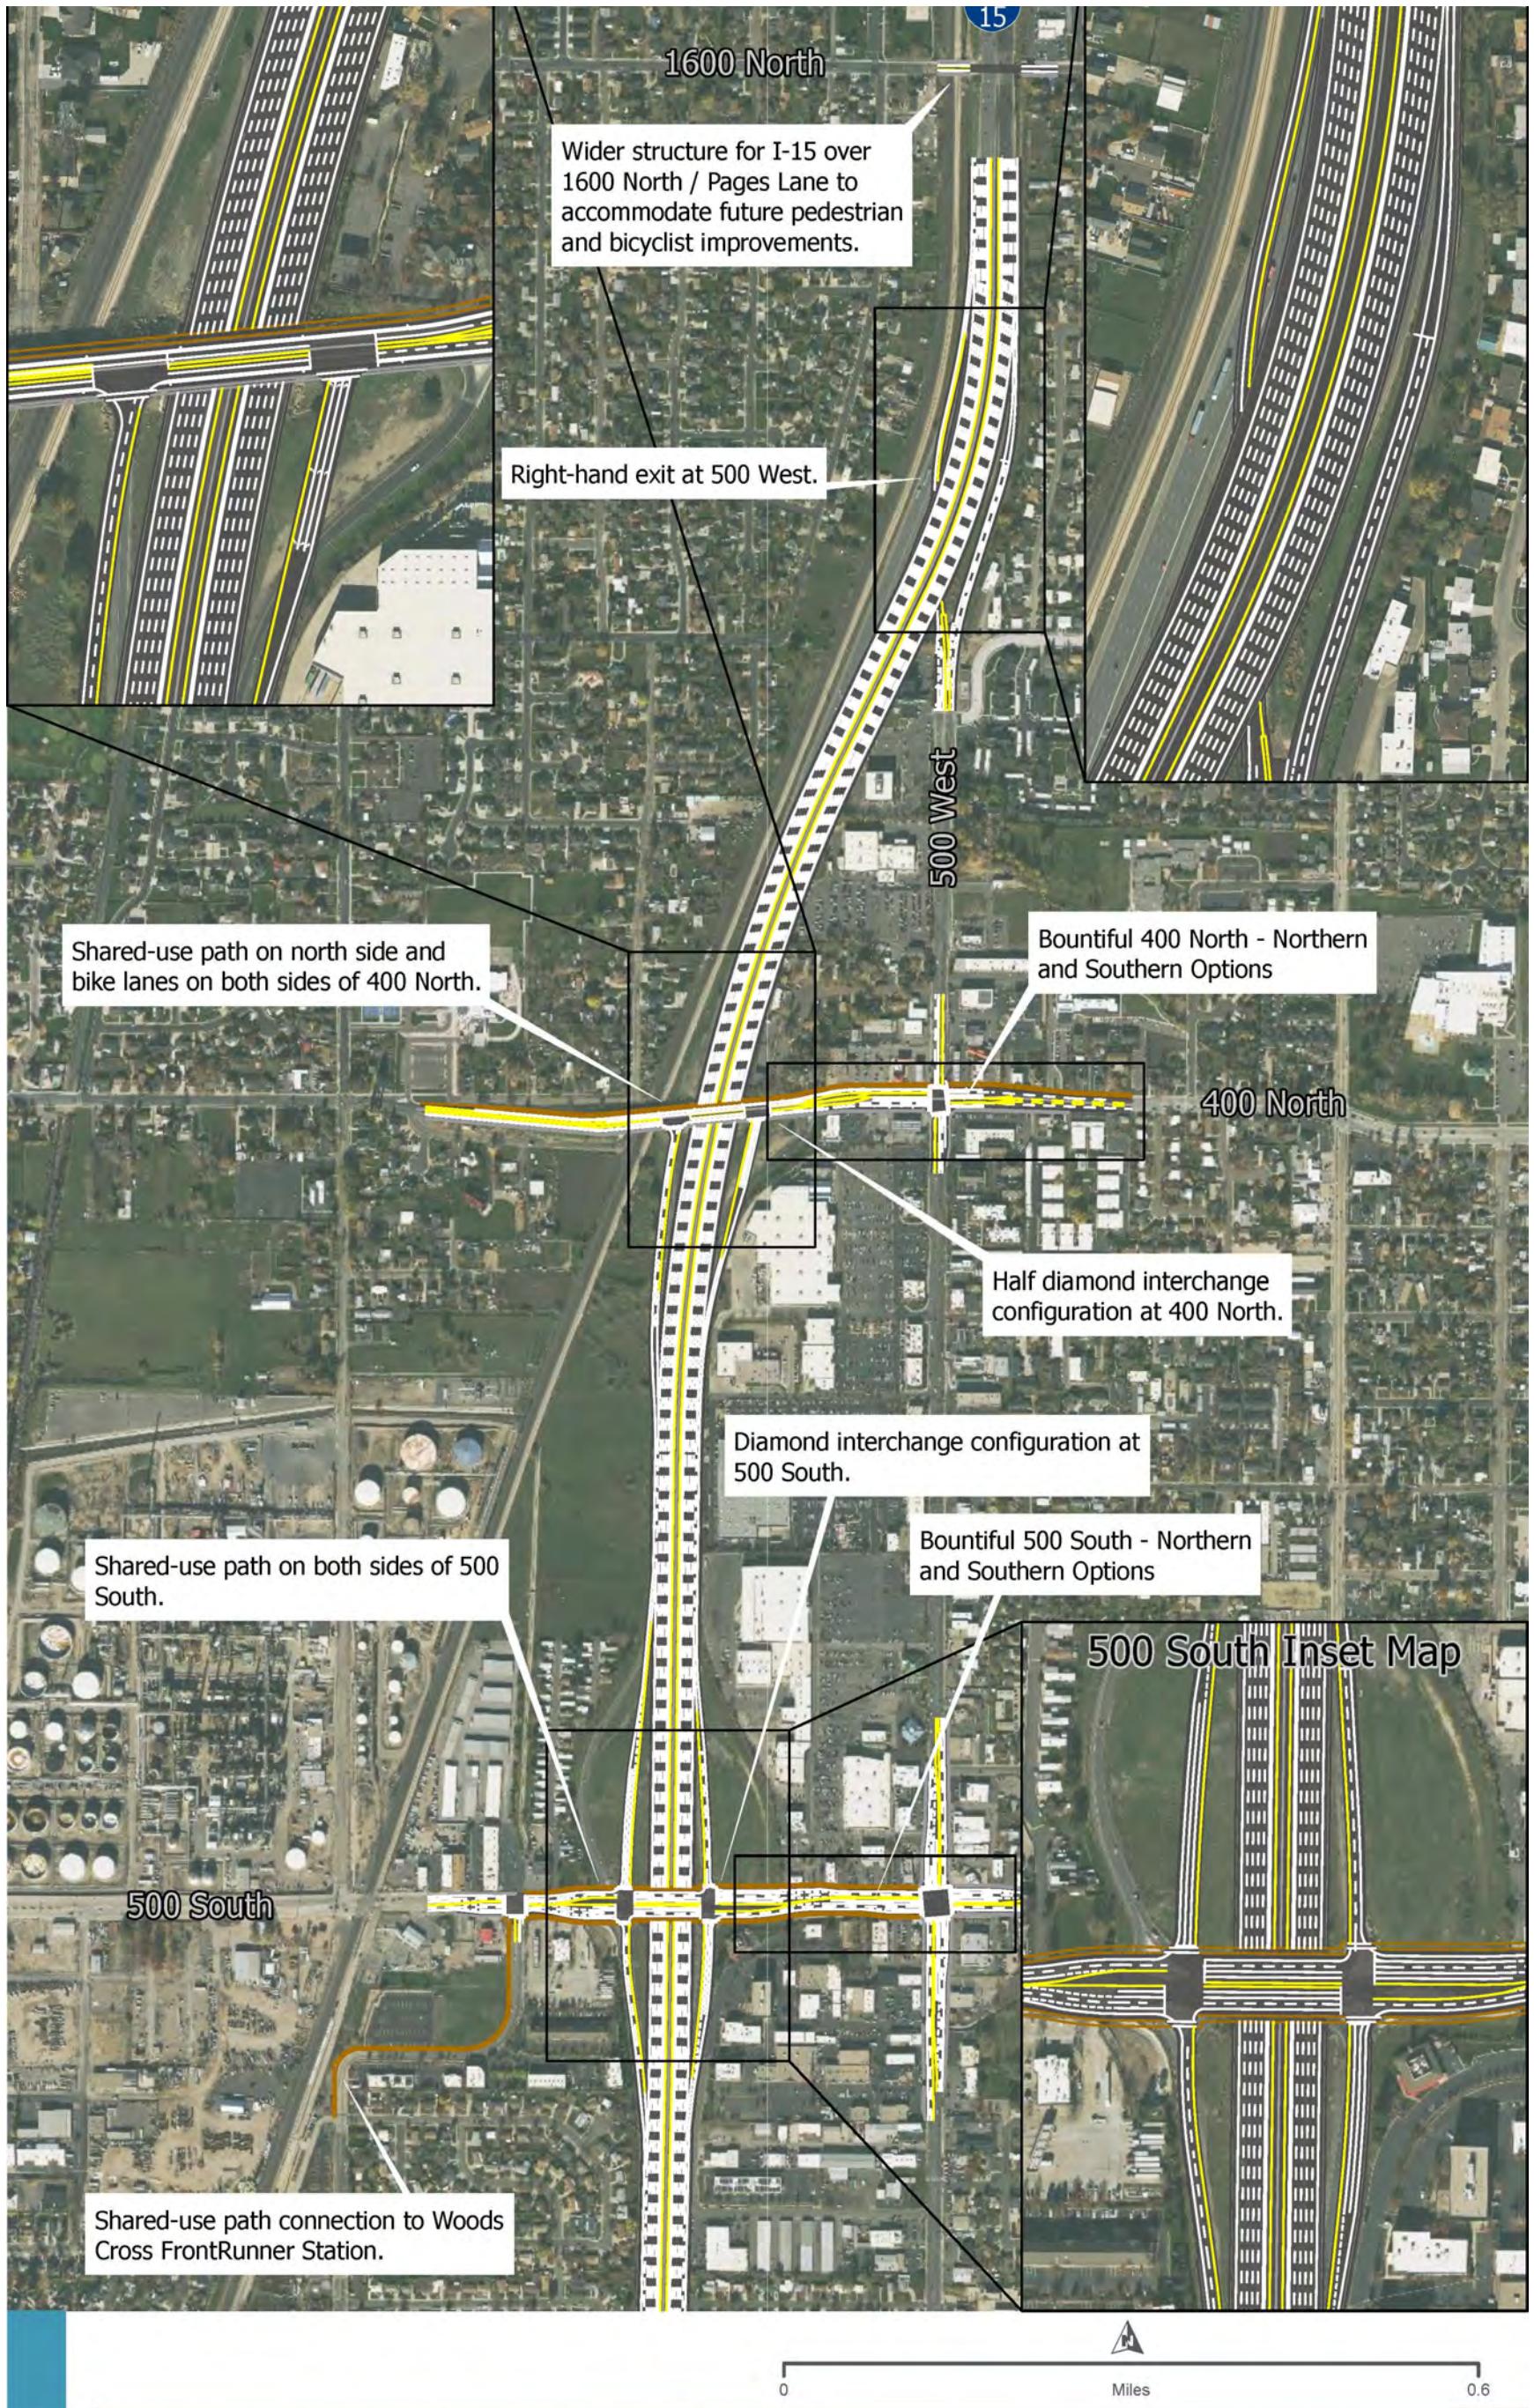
15

1600 North

Wider structure for I-15 over 1600 North / Pages Lane to accommodate future pedestrian and bicyclist improvements.

Right-hand exit at 500 West.

500 West

Shared-use path on north side and bike lanes on both sides of 400 North.

Bountiful 400 North - Northern and Southern Options

400 North

Half diamond interchange configuration at 400 North.

Diamond interchange configuration at 500 South.

Shared-use path on both sides of 500 South.

Bountiful 500 South - Northern and Southern Options

500 South Inset Map

500 South

Shared-use path connection to Woods Cross FrontRunner Station.

0

Miles

0.6